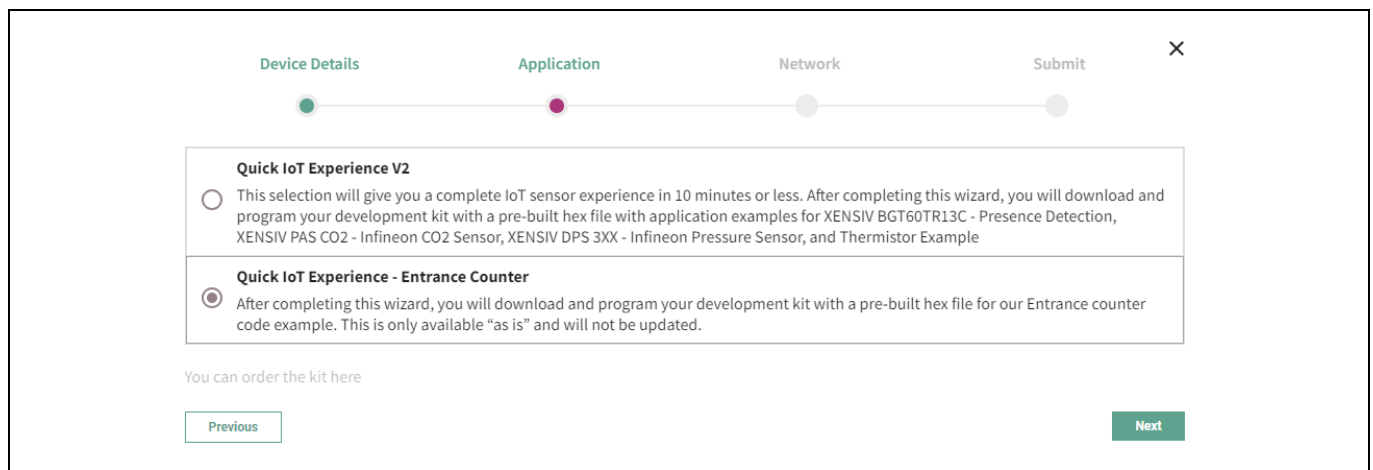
Device Details Application Network Submit

×

Quick IoT Experience V2

This selection will give you a complete IoT sensor experience in 10 minutes or less. After completing this wizard, you will download and program your development kit with a pre-built hex file with application examples for XENSIV BGT60TR13C - Presence Detection, XENSIV PAS CO2 - Infineon CO2 Sensor, XENSIV DPS 3XX - Infineon Pressure Sensor, and Thermistor Example

Quick IoT Experience - Entrance Counter

After completing this wizard, you will download and program your development kit with a pre-built hex file for our Entrance counter code example. This is only available "as is" and will not be updated.

You can order the kit here

Previous

Next